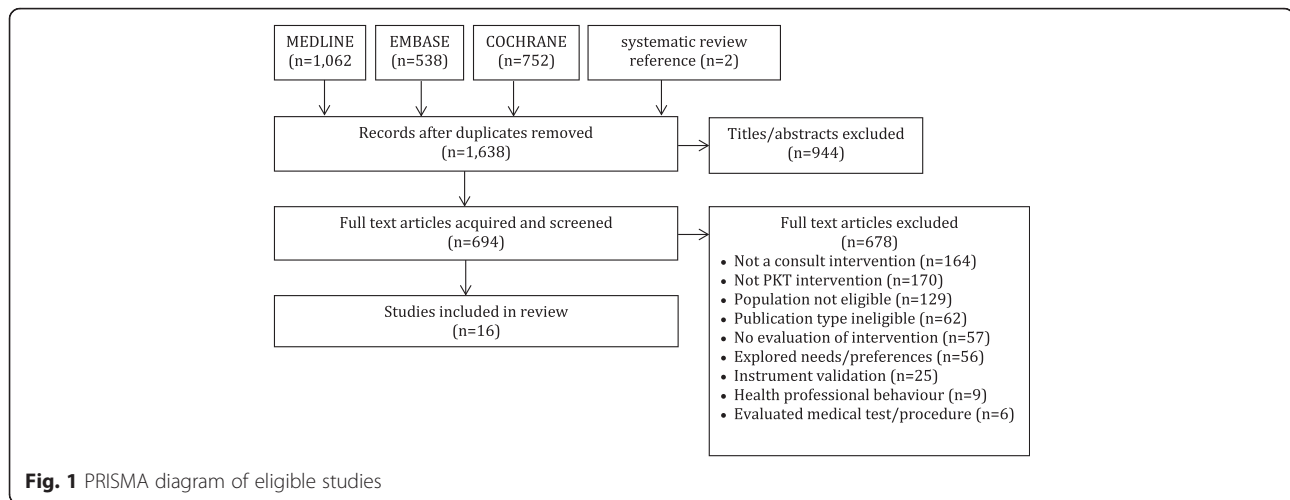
MEDLINE (n=1,062)

EMBASE (n=538)

COCHRANE (n=752)

systematic review reference (n=2)

Records after duplicates removed (n=1,638)

Titles/abstracts excluded (n=944)

Full text articles acquired and screened (n=694)

Full text articles excluded (n=678)
• Not a consult intervention (n=164)
• Not PKT intervention (n=170)
• Population not eligible (n=129)
• Publication type ineligible (n=62)
• No evaluation of intervention (n=57)
• Explored needs/preferences (n=56)
• Instrument validation (n=25)
• Health professional behaviour (n=9)
• Evaluated medical test/procedure (n=6)

Studies included in review (n=16)

Fig. 1 PRISMA diagram of eligible studies